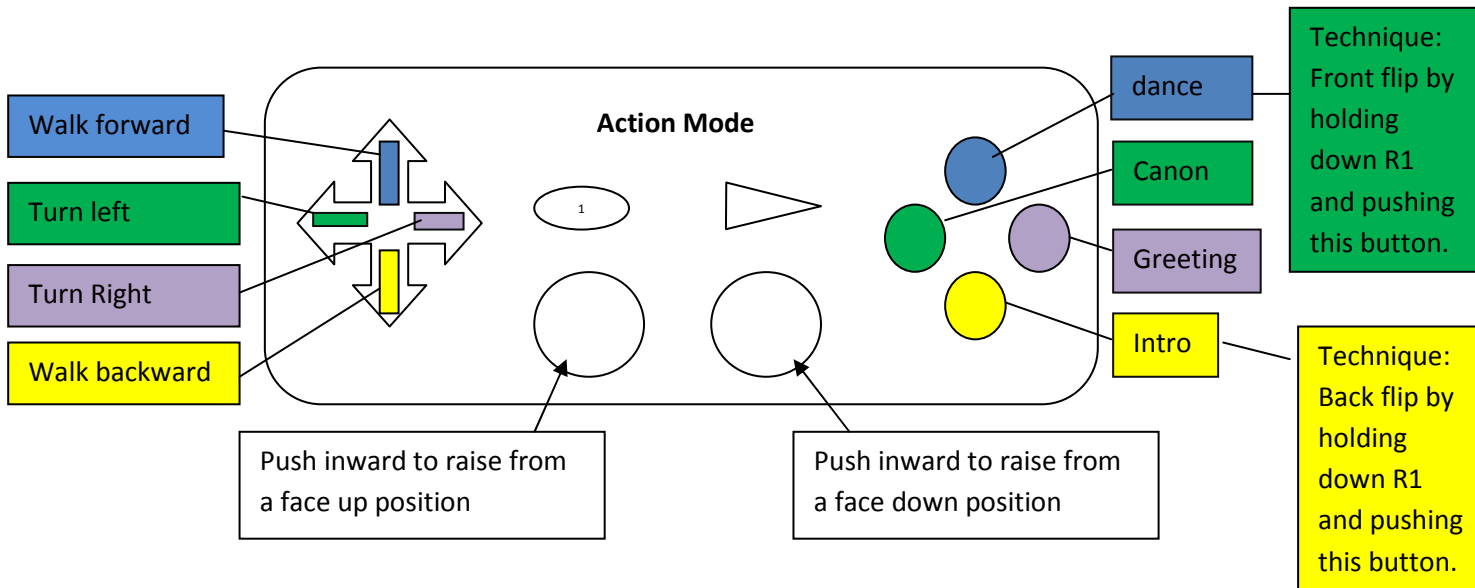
Action Mode

Walk forward

Turn left

Turn Right

Walk backward

1

dance

Canon

Greeting

Intro

Technique: Front flip by holding down R1 and pushing this button.

Technique: Back flip by holding down R1 and pushing this button.

Push inward to raise from a face up position

Push inward to raise from a face down position